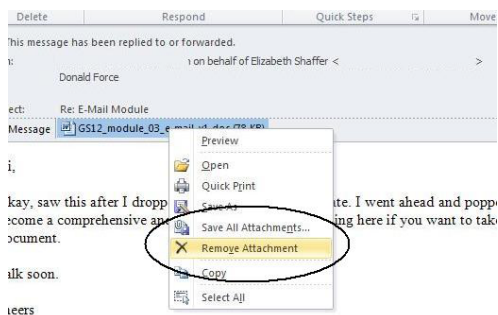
Delete Respond Quick Steps Move

This message has been replied to or forwarded.

n: n on behalf of Elizabeth Shaffer < >

Donald Force

ect: Re: E-Mail Module

Message GS12_module_03_e-mail_v1.doc (78 KB)

Preview
Open
Quick Print
Save As
Save All Attachments...
Remove Attachment
Copy
Select All

i,

kay, saw this after I dropp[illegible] ate. I went ahead and poppe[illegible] ecome a comprehensive an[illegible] ing here if you want to take ocument.

alk soon.

heers